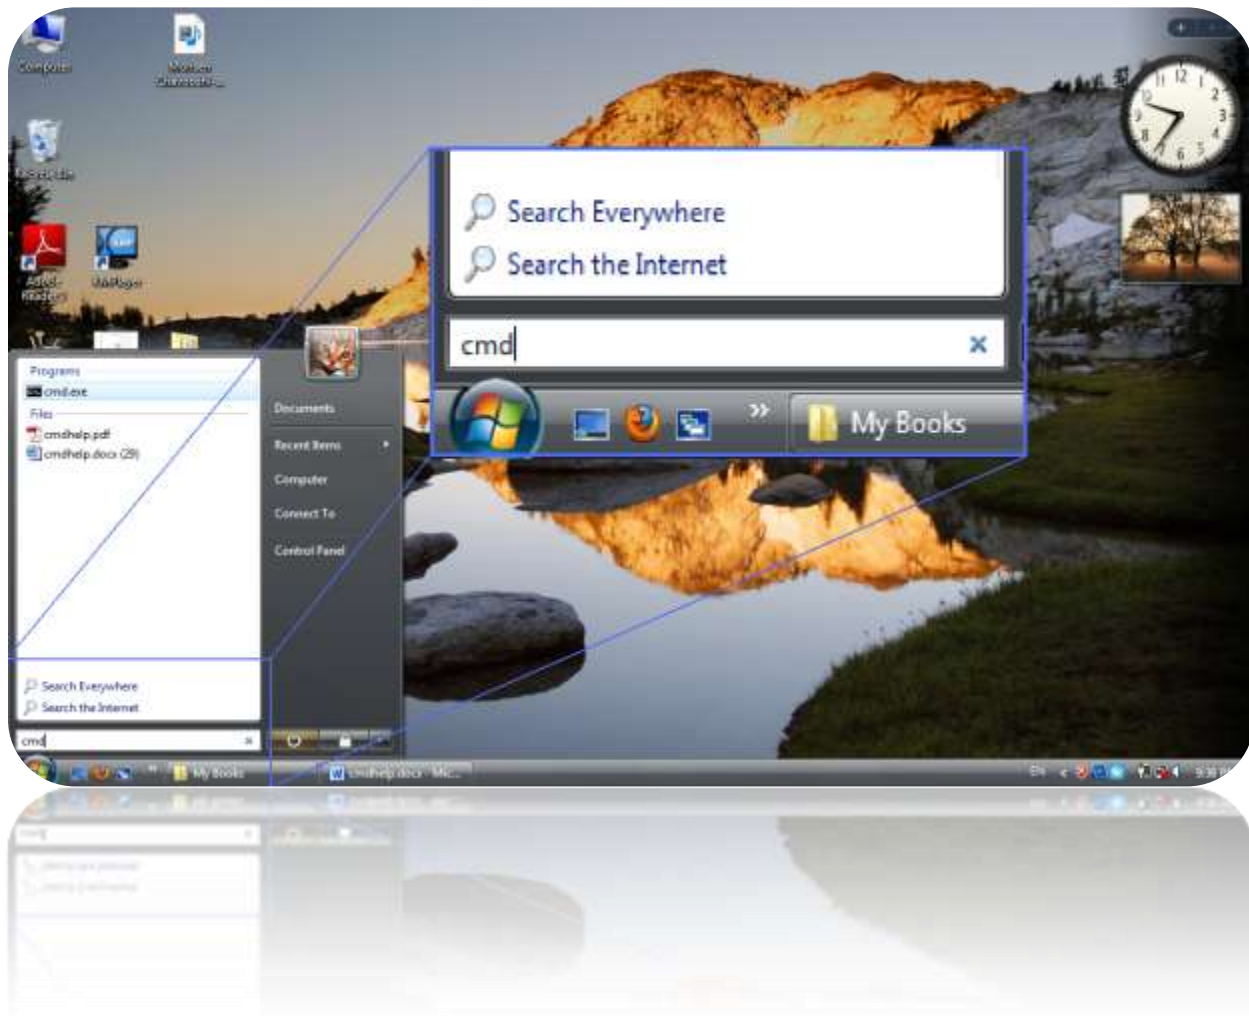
Computer

Recycle Bin

Adobe Reader

Programs
cmd.exe
Files
cmdhelp.pdf
cmdhelp.docx (29)

Documents
Recent Items
Computer
Connect To
Control Panel

Search Everywhere
Search the Internet

cmd

Search Everywhere
Search the Internet

cmd

My Books

My Books
cmdhelp.docx - Mic...

EN